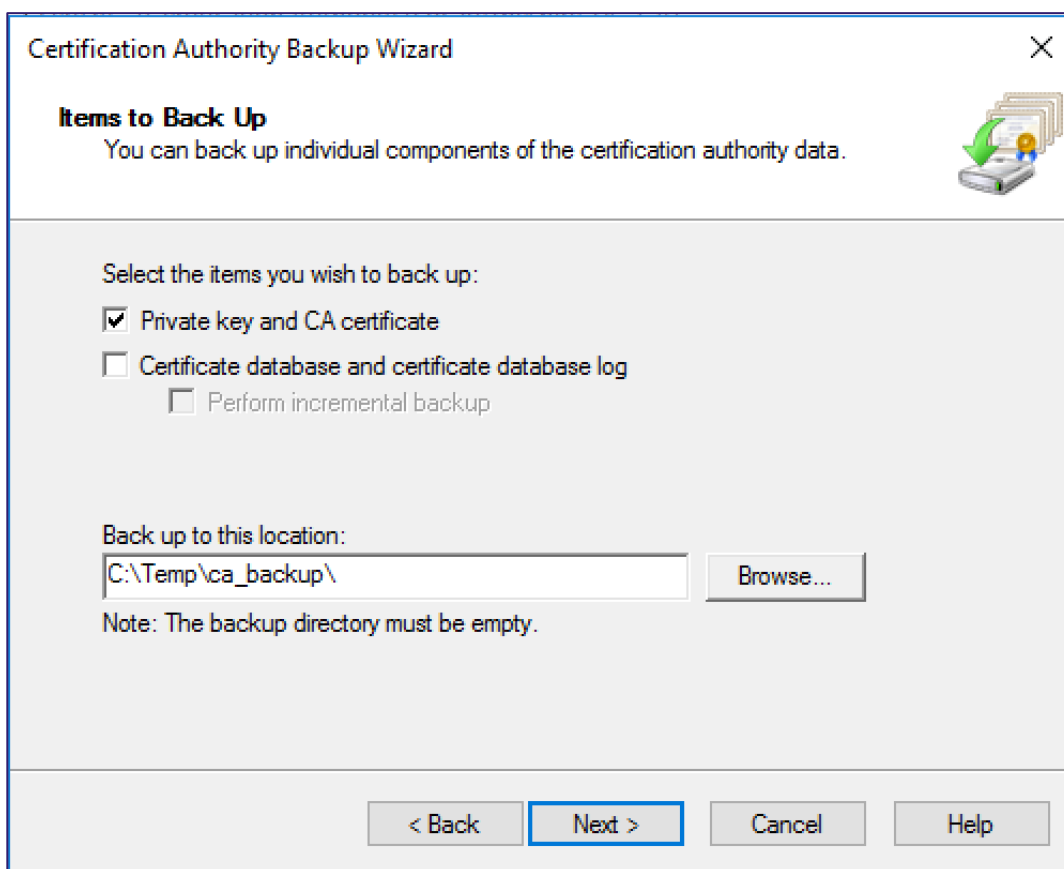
Certification Authority Backup Wizard

Items to Back Up
You can back up individual components of the certification authority data.

Select the items you wish to back up:
☑ Private key and CA certificate
☐ Certificate database and certificate database log
☐ Perform incremental backup

Back up to this location:
C:\Temp\ca_backup\
Browse...
Note: The backup directory must be empty.

< Back
Next >
Cancel
Help